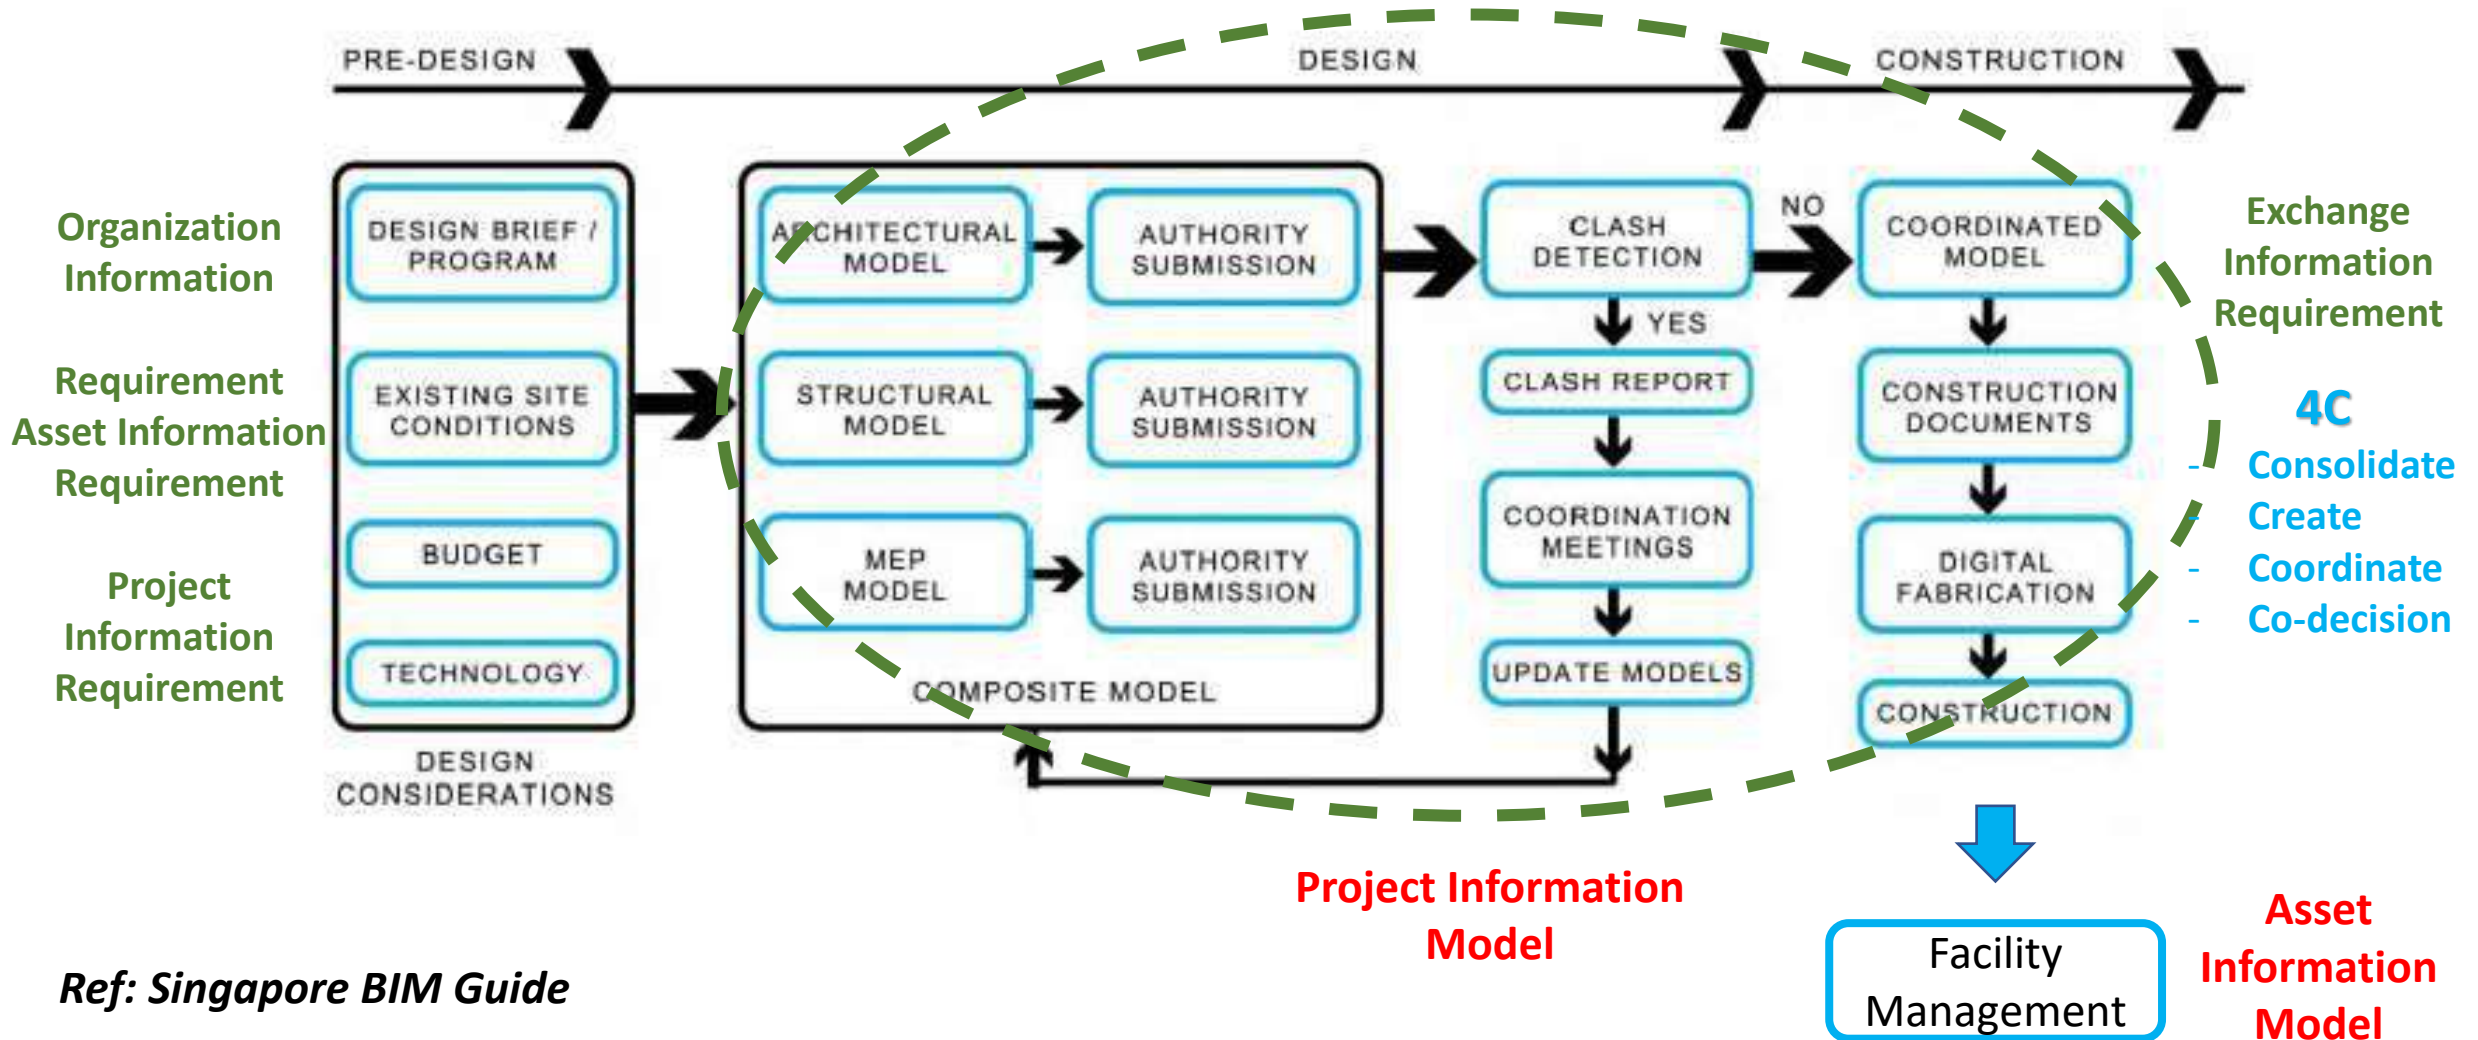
PRE-DESIGN
DESIGN
CONSTRUCTION

Organization Information

Requirement Asset Information Requirement

Project Information Requirement

DESIGN BRIEF / PROGRAM
EXISTING SITE CONDITIONS
BUDGET
TECHNOLOGY

DESIGN CONSIDERATIONS

ARCHITECTURAL MODEL
AUTHORITY SUBMISSION
STRUCTURAL MODEL
AUTHORITY SUBMISSION
MEP MODEL
AUTHORITY SUBMISSION

COMPOSITE MODEL

CLASH DETECTION
YES
CLASH REPORT
COORDINATION MEETINGS
UPDATE MODELS

NO

COORDINATED MODEL
CONSTRUCTION DOCUMENTS
DIGITAL FABRICATION
CONSTRUCTION

Exchange Information Requirement

4C
- Consolidate
- Create
- Coordinate
- Co-decision

Project Information Model

Facility Management

Asset Information Model

Ref: Singapore BIM Guide